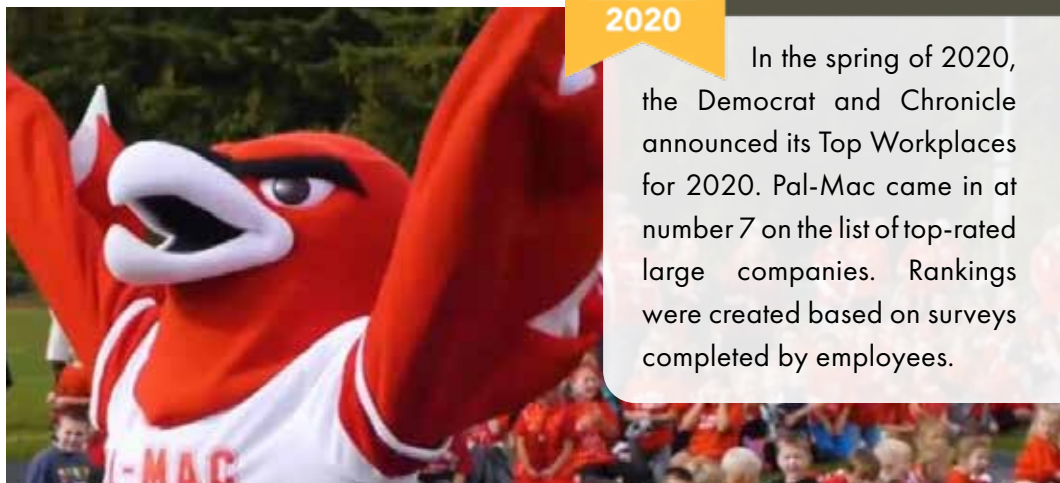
2020

In the spring of 2020, the Democrat and Chronicle announced its Top Workplaces for 2020. Pal-Mac came in at number 7 on the list of top-rated large companies. Rankings were created based on surveys completed by employees.

L-MAC